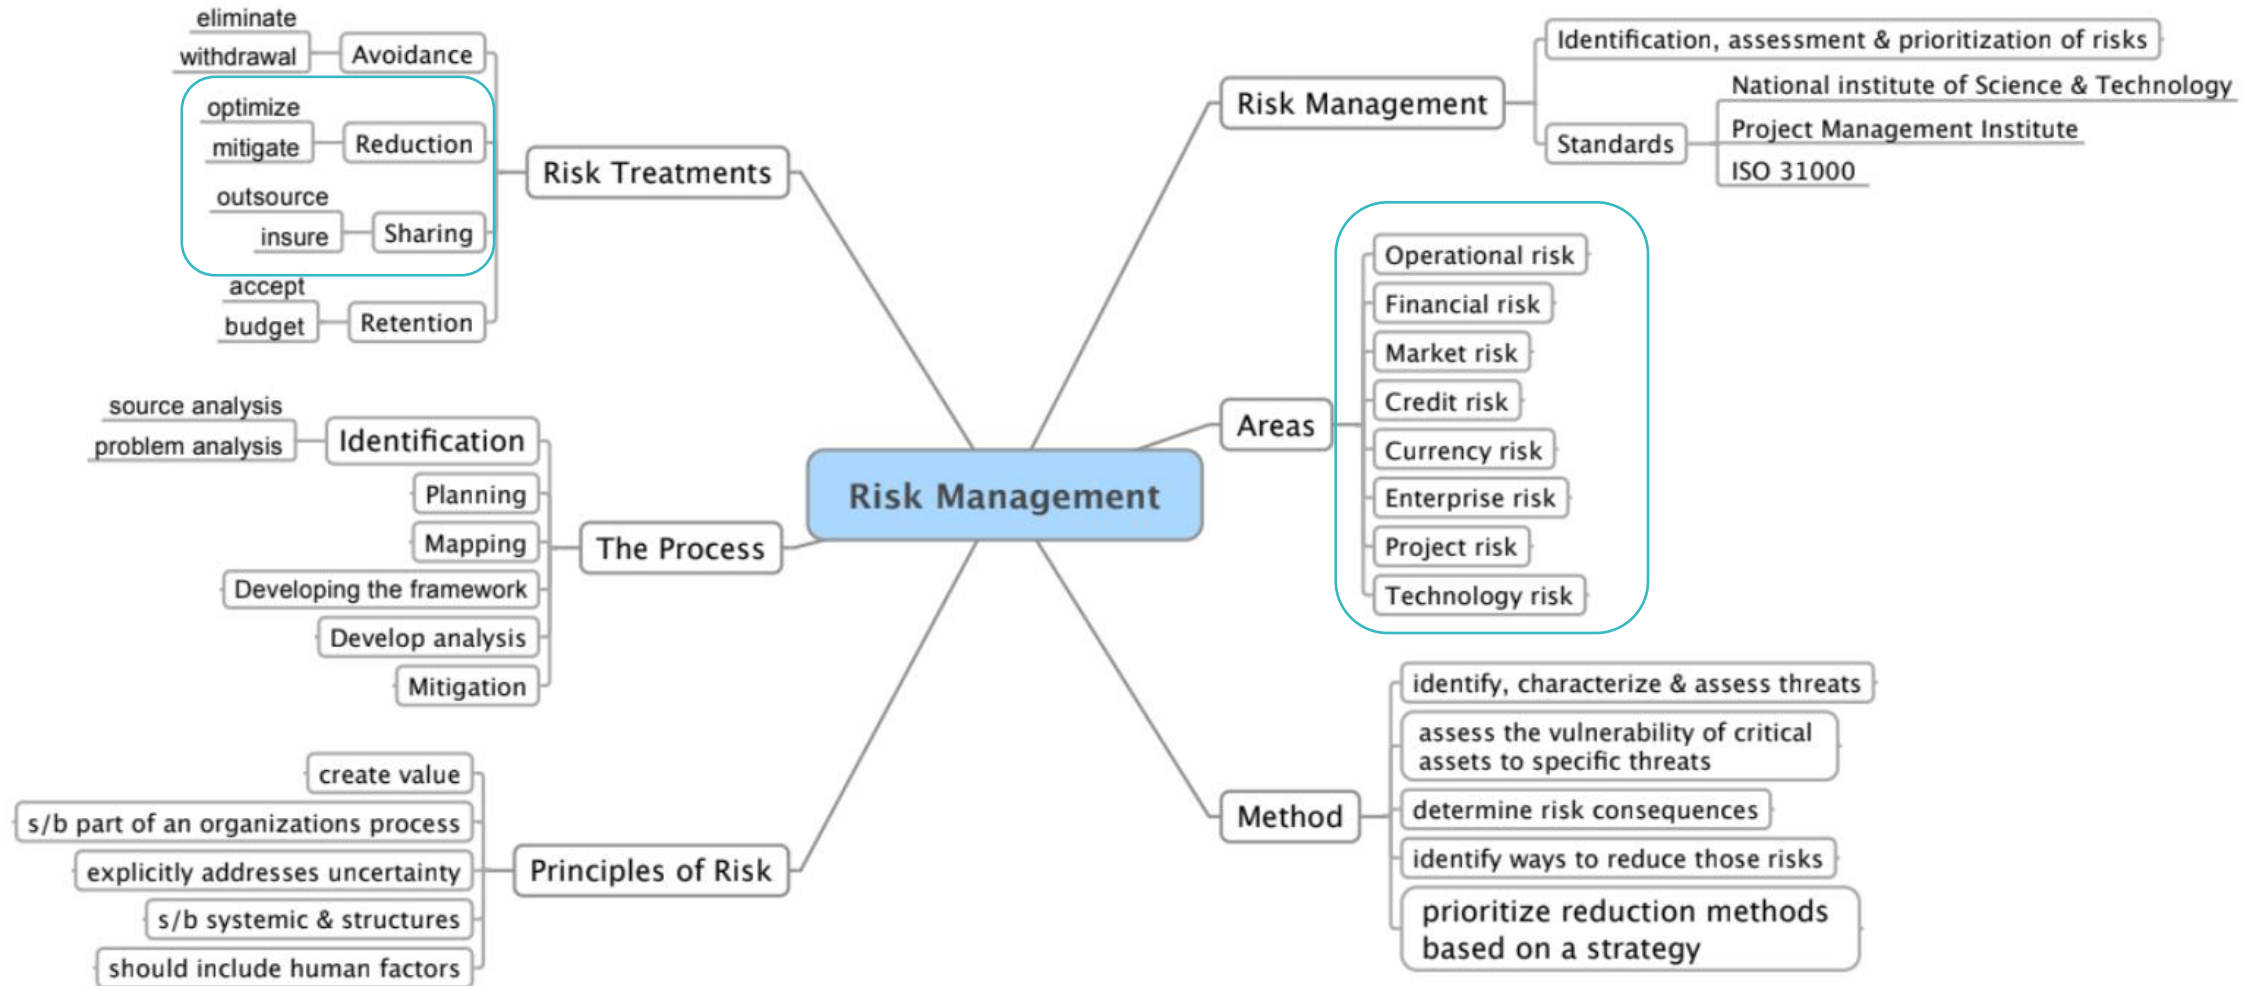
Risk Management

Risk Treatments
Avoidance
eliminate
withdrawal
Reduction
optimize
mitigate
Sharing
outsource
insure
Retention
accept
budget

The Process
Identification
source analysis
problem analysis
Planning
Mapping
Developing the framework
Develop analysis
Mitigation

Principles of Risk
create value
s/b part of an organizations process
explicitly addresses uncertainty
s/b systemic & structures
should include human factors

Risk Management
Identification, assessment & prioritization of risks
Standards
National institute of Science & Technology
Project Management Institute
ISO 31000

Areas
Operational risk
Financial risk
Market risk
Credit risk
Currency risk
Enterprise risk
Project risk
Technology risk

Method
identify, characterize & assess threats
assess the vulnerability of critical assets to specific threats
determine risk consequences
identify ways to reduce those risks
prioritize reduction methods based on a strategy